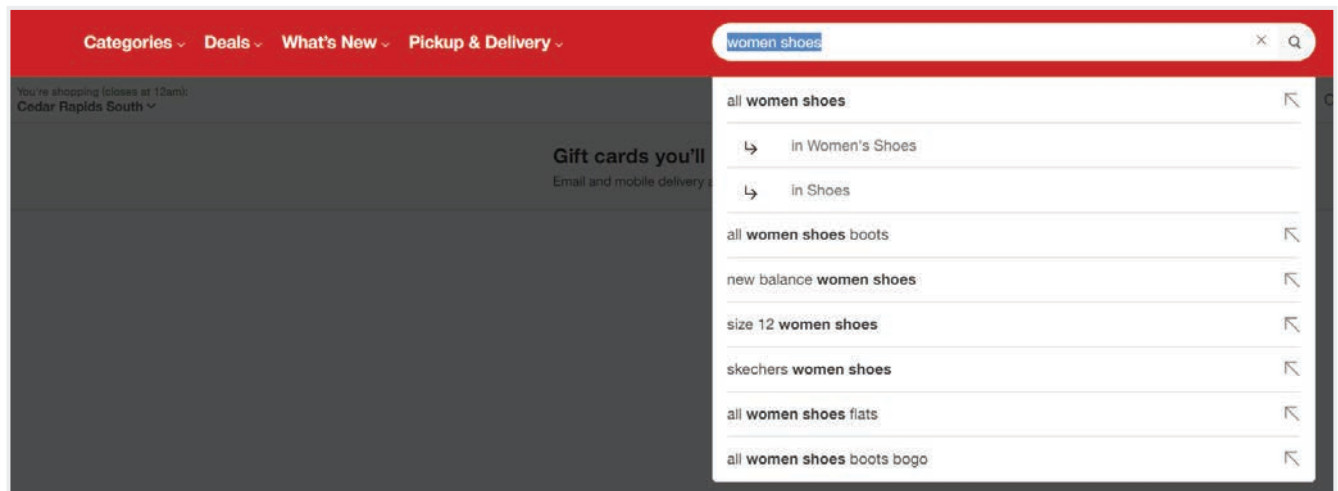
Categories Deals What's New Pickup & Delivery

women shoes

You're shopping (closes at 12am):
Cedar Rapids South

Gift cards you'll
Email and mobile delivery

all women shoes
in Women's Shoes
in Shoes
all women shoes boots
new balance women shoes
size 12 women shoes
skechers women shoes
all women shoes flats
all women shoes boots bogo